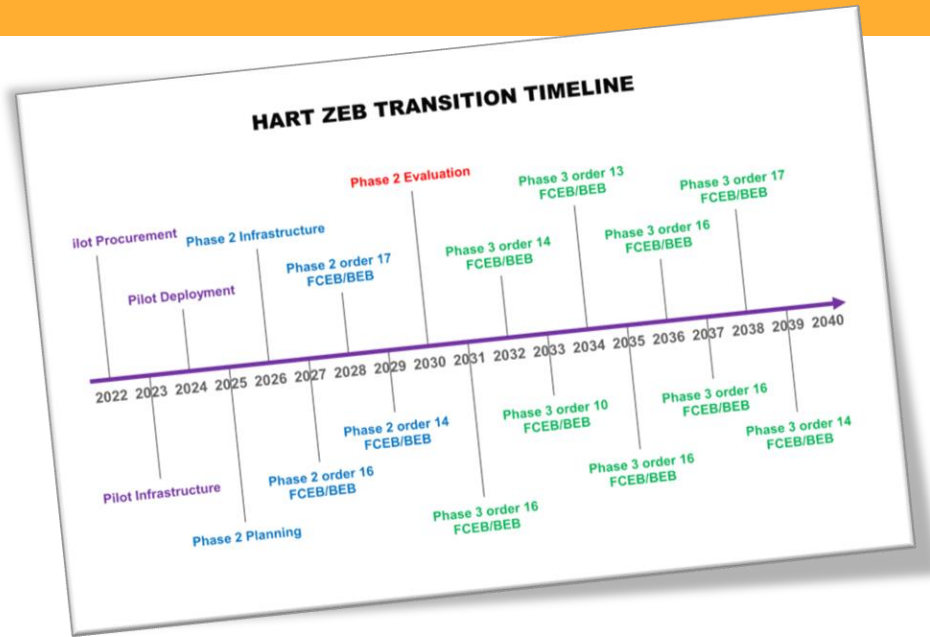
HART ZEB TRANSITION TIMELINE

ilot Procurement

Pilot Deployment

Phase 2 Infrastructure

Phase 2 order 17 FCEB/BEB

Phase 2 Evaluation

Phase 3 order 14 FCEB/BEB

Phase 3 order 13 FCEB/BEB

Phase 3 order 16 FCEB/BEB

Phase 3 order 17 FCEB/BEB

2022 2023 2024 2025 2026 2027 2028 2029 2030 2031 2032 2033 2034 2035 2036 2037 2038 2039 2040

Pilot Infrastructure

Phase 2 Planning

Phase 2 order 16 FCEB/BEB

Phase 2 order 14 FCEB/BEB

Phase 3 order 16 FCEB/BEB

Phase 3 order 10 FCEB/BEB

Phase 3 order 16 FCEB/BEB

Phase 3 order 16 FCEB/BEB

Phase 3 order 14 FCEB/BEB